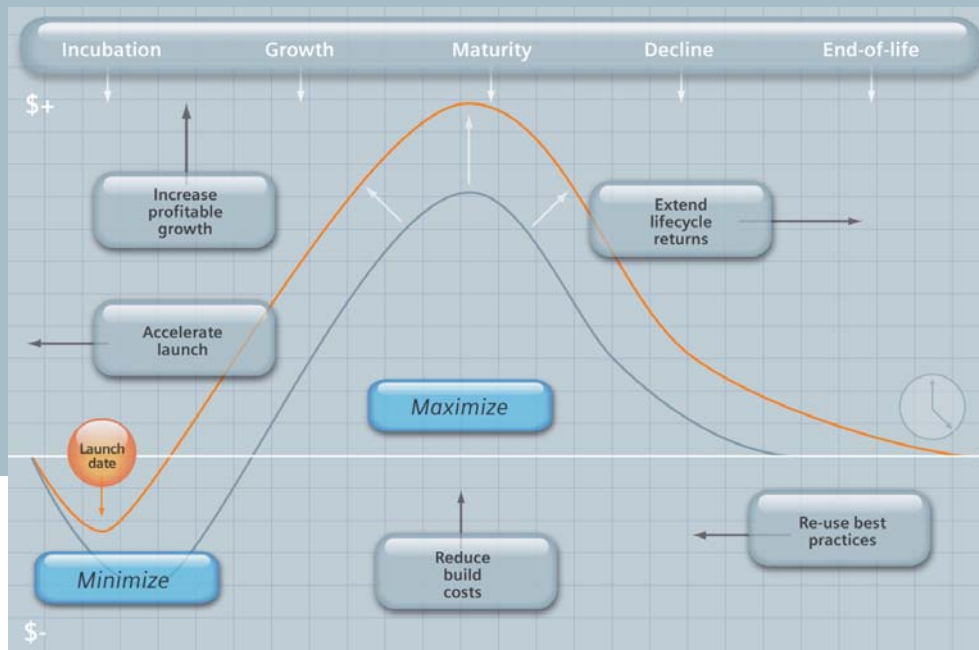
Incubation Growth Maturity Decline End-of-life

$+

Increase profitable growth

Extend lifecycle returns

Accelerate launch

Maximize

Launch date

Minimize

Reduce build costs

Re-use best practices

$-